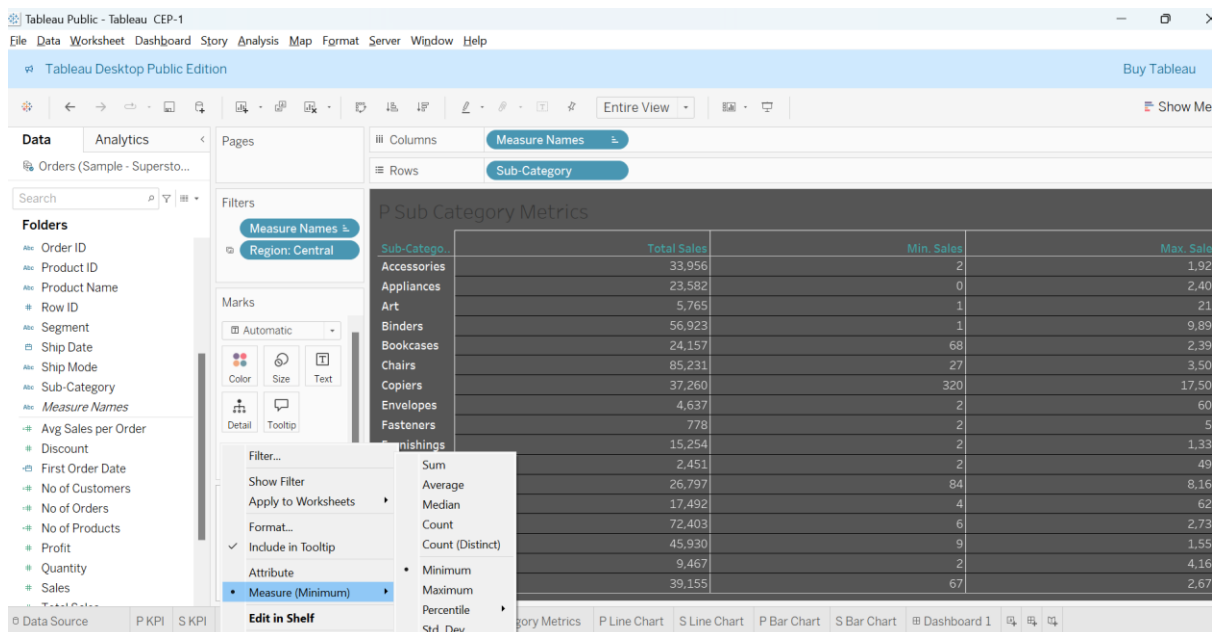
Tableau Public - Tableau CEP-1

File Data Worksheet Dashboard Story Analysis Map Format Server Window Help

Tableau Desktop Public Edition

Buy Tableau

Entire View

Show Me

Data Analytics

Orders (Sample - Supersto...

Search

Folders

Order ID
Product ID
Product Name
Row ID
Segment
Ship Date
Ship Mode
Sub-Category
Measure Names
Avg Sales per Order
Discount
First Order Date
No of Customers
No of Orders
No of Products
Profit
Quantity
Sales

Pages

Filters

Measure Names
Region: Central

Marks

Automatic

Color Size Text

Detail Tooltip

Columns Measure Names

Rows Sub-Category

P Sub Category Metrics

| Sub-Catego.. | Total Sales | Min. Sales | Max. Sale |
|---|---|---|---|
| Accessories | 33,956 | 2 | 1,92 |
| Appliances | 23,582 | 0 | 2,40 |
| Art | 5,765 | 1 | 21 |
| Binders | 56,923 | 1 | 9,89 |
| Bookcases | 24,157 | 68 | 2,39 |
| Chairs | 85,231 | 27 | 3,50 |
| Copiers | 37,260 | 320 | 17,50 |
| Envelopes | 4,637 | 2 | 60 |
| Fasteners | 778 | 2 | 5 |
| F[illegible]nishings | 15,254 | 2 | 1,33 |
| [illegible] | 2,451 | 2 | 49 |
| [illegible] | 26,797 | 84 | 8,16 |
| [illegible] | 17,492 | 4 | 62 |
| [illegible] | 72,403 | 6 | 2,73 |
| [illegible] | 45,930 | 9 | 1,55 |
| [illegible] | 9,467 | 2 | 4,16 |
| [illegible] | 39,155 | 67 | 2,67 |

Filter...
Show Filter
Apply to Worksheets
Format...
Include in Tooltip
Attribute
Measure (Minimum)
Edit in Shelf

Sum
Average
Median
Count
Count (Distinct)
Minimum
Maximum
Percentile
Std. Dev

Data Source P KPI S KPI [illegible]gory Metrics P Line Chart S Line Chart P Bar Chart S Bar Chart Dashboard 1